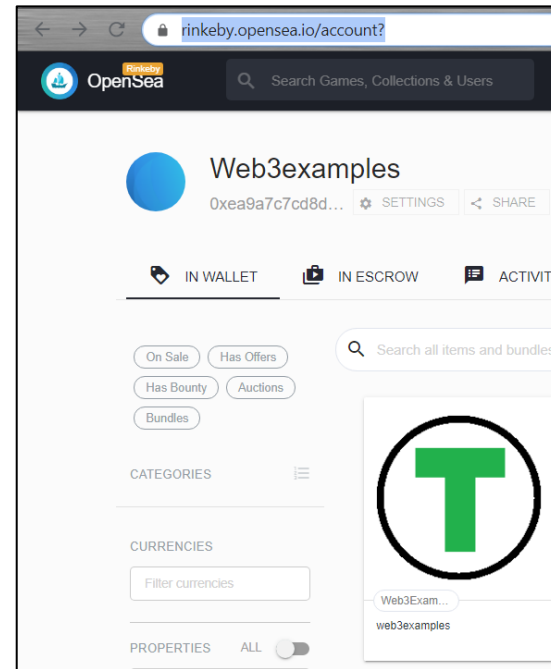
rinkeby.opensea.io/account?

Rinkeby
OpenSea

Search Games, Collections & Users

Web3examples

0xea9a7c7cd8d...

SETTINGS

SHARE

IN WALLET

IN ESCROW

ACTIVIT

Search all items and bundles

On Sale

Has Offers

Has Bounty

Auctions

Bundles

CATEGORIES

CURRENCIES

Filter currencies

PROPERTIES

ALL

T

Web3Exam...

web3examples